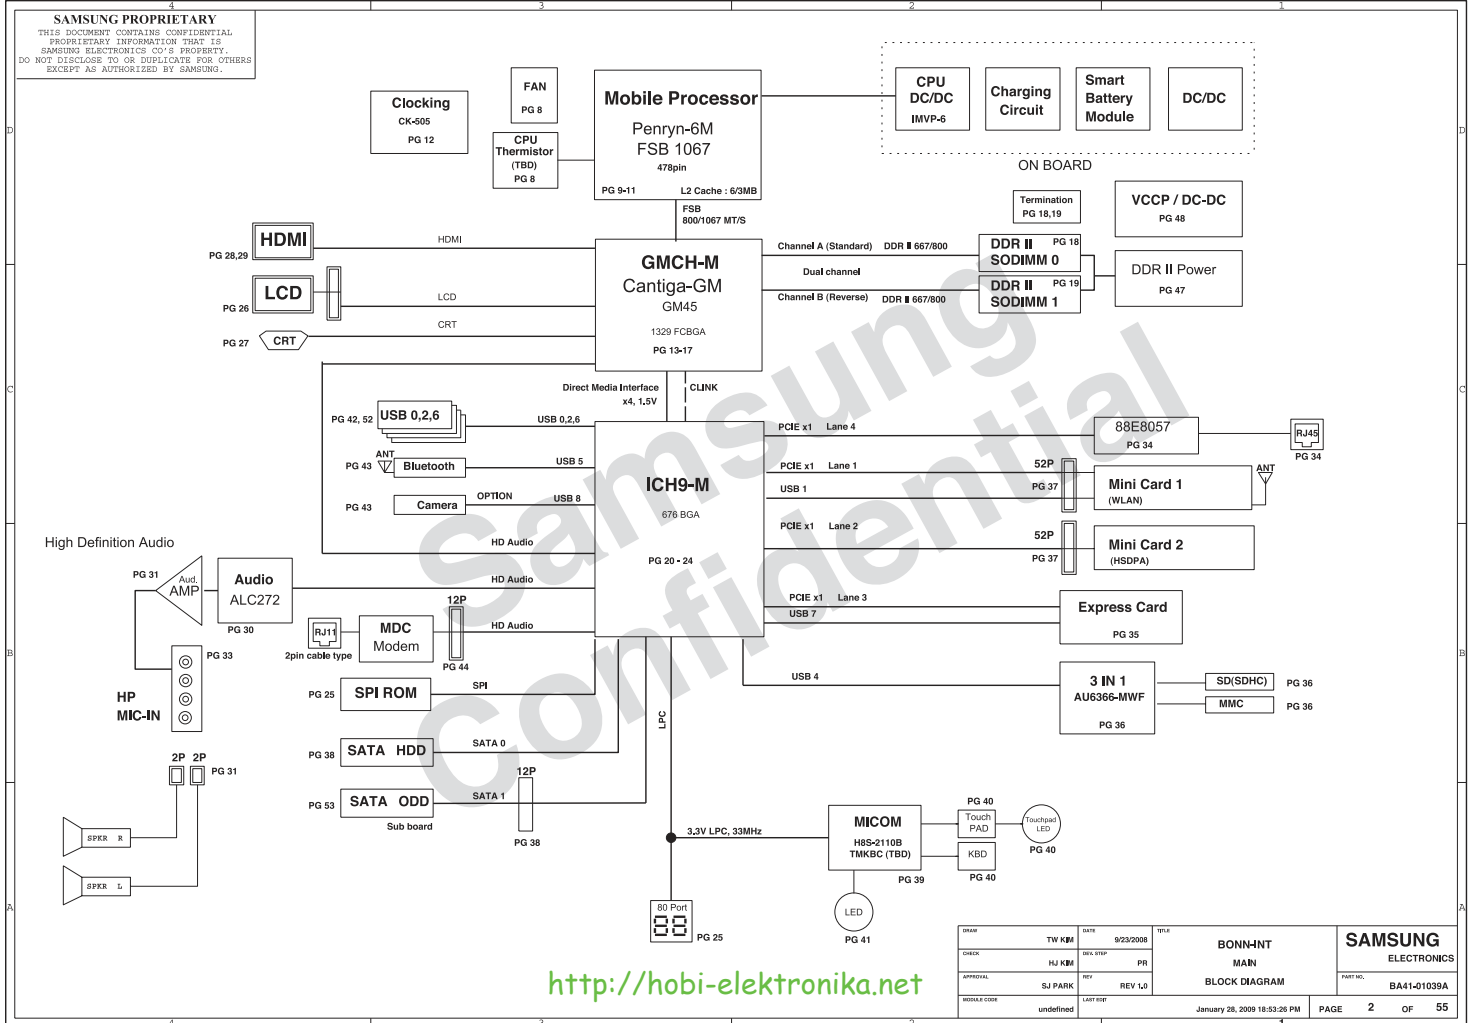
SAMSUNG PROPRIETARY
THIS DOCUMENT CONTAINS CONFIDENTIAL PROPRIETARY INFORMATION THAT IS SAMSUNG ELECTRONICS CO'S PROPERTY. DO NOT DISCLOSE TO OR DUPLICATE FOR OTHERS EXCEPT AS AUTHORIZED BY SAMSUNG.

4 3 2 1

Clocking
CK-505
PG 12

FAN
PG 8

CPU Thermistor
(TBD)
PG 8

Mobile Processor
Penryn-6M
FSB 1067
478pin
PG 9-11
L2 Cache : 6/3MB

CPU DC/DC
IMVP-6

Charging Circuit

Smart Battery Module

DC/DC

ON BOARD

Termination
PG 18,19

VCCP / DC-DC
PG 48

FSB
800/1067 MT/S

HDMI
PG 28,29
HDMI

LCD
PG 26
LCD

CRT
PG 27
CRT

GMCH-M
Cantiga-GM
GM45
1329 FCBGA
PG 13-17

Channel A (Standard)
DDR II 667/800
Dual channel
Channel B (Reverse)
DDR II 667/800

DDR II
SODIMM 0
PG 18

DDR II
SODIMM 1
PG 19

DDR II Power
PG 47

Direct Media Interface
x4, 1.5V
CLINK

PG 42, 52
USB 0,2,6
USB 0,2,6

ANT
PG 43
Bluetooth
USB 5

PG 43
Camera
OPTION
USB 8

ICH9-M
676 BGA
PG 20 - 24

PCIE x1 Lane 4
88E8057
PG 34
RJ45
PG 34

PCIE x1 Lane 1
USB 1
52P
PG 37
Mini Card 1
(WLAN)
ANT

PCIE x1 Lane 2
52P
PG 37
Mini Card 2
(HSDPA)

High Definition Audio
HD Audio
HD Audio

PG 31
Aud. AMP

Audio
ALC272
PG 30

PG 33

HP
MIC-IN

RJ11
2pin cable type
MDC
Modem
12P
PG 44
HD Audio

PCIE x1 Lane 3
USB 7
Express Card
PG 35

USB 4
3 IN 1
AU6366-MWF
PG 36
SD(SDHC)
PG 36
MMC
PG 36

PG 25
SPI ROM
SPI

PG 38
SATA HDD
SATA 0

LPC

PG 53
SATA ODD
Sub board
SATA 1
12P
PG 38

2P 2P
PG 31

SPKR R
SPKR L

3.3V LPC, 33MHz

MICOM
H8S-2110B
TMKBC (TBD)
PG 39

PG 40
Touch PAD
Touchpad LED
PG 40
KBD
PG 40

LED
PG 41

80 Port
PG 25

Samsung Confidential

http://hobi-elektronika.net

DRAW TW KIM
DATE 9/23/2008
TITLE
BONN-INT
MAIN
BLOCK DIAGRAM
CHECK HJ KIM
DEV. STEP PR
APPROVAL SJ PARK
REV REV 1.0
MODULE CODE undefined
LAST EDIT January 28, 2009 18:53:26 PM
SAMSUNG
ELECTRONICS
PART NO. BA41-01039A
PAGE 2 OF 55

D C B A